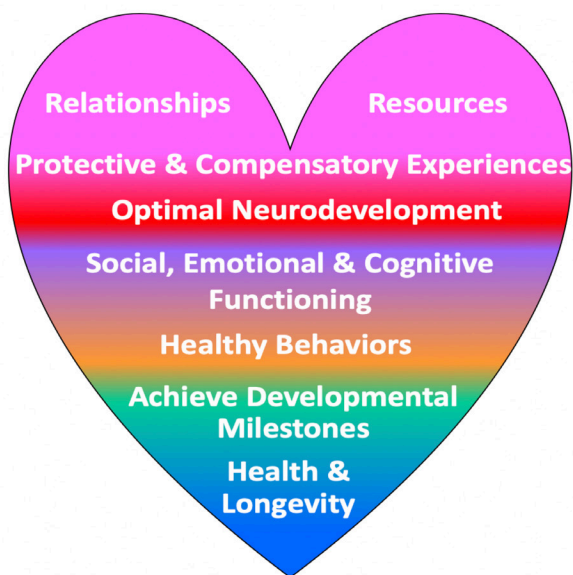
Relationships Resources

Protective & Compensatory Experiences

Optimal Neurodevelopment

Social, Emotional & Cognitive Functioning

Healthy Behaviors

Achieve Developmental Milestones

Health & Longevity